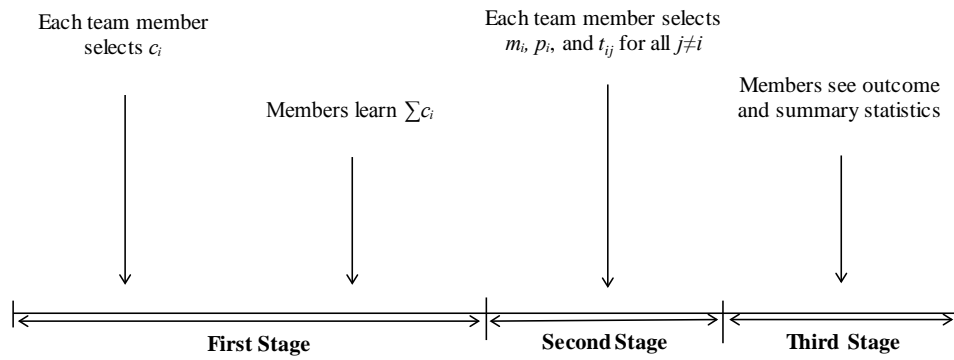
Each team member selects $c_i$

Members learn $\sum c_i$

Each team member selects $m_i$, $p_i$, and $t_{ij}$ for all $j \neq i$

Members see outcome and summary statistics

First Stage

Second Stage

Third Stage